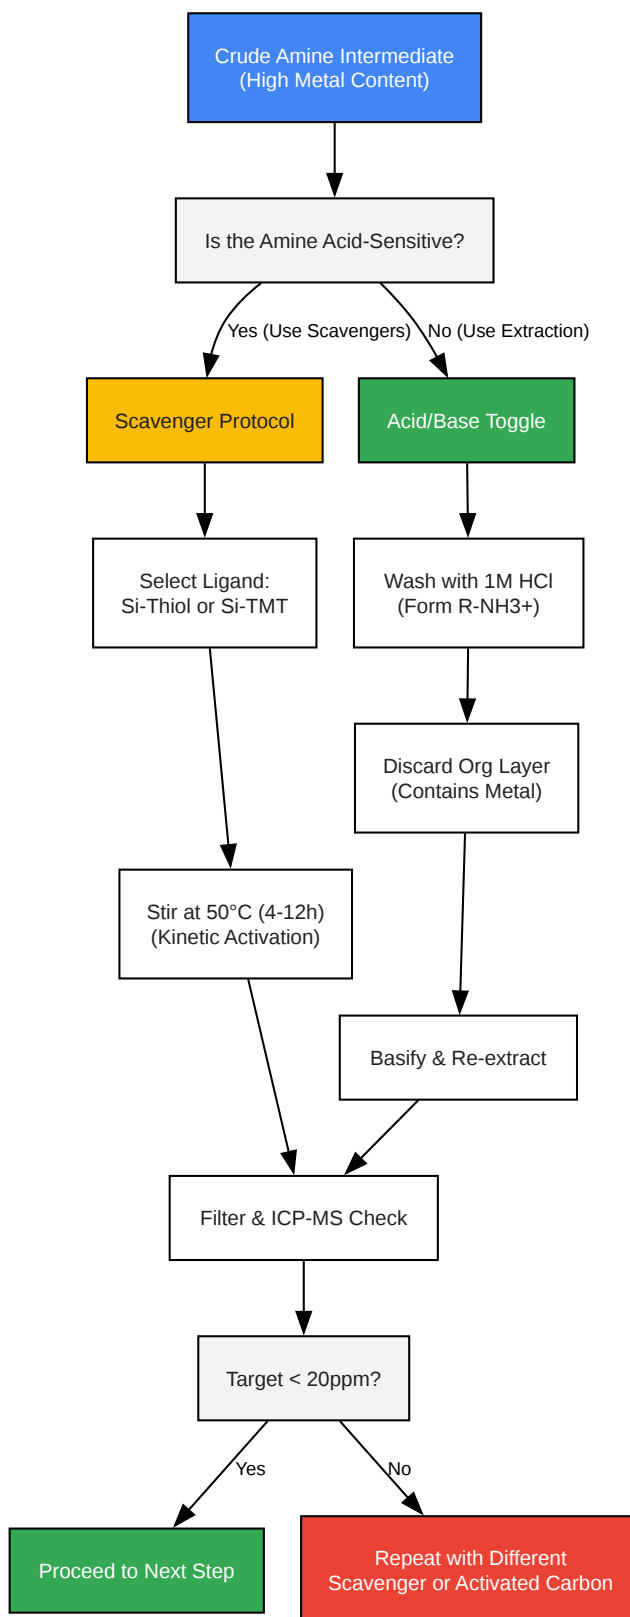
Crude Amine Intermediate
(High Metal Content)

Is the Amine Acid-Sensitive?

Yes (Use Scavengers)

No (Use Extraction)

Scavenger Protocol

Acid/Base Toggle

Select Ligand:
Si-Thiol or Si-TMT

Wash with 1M HCl
(Form R-NH3+)

Discard Org Layer
(Contains Metal)

Stir at 50°C (4-12h)
(Kinetic Activation)

Basify & Re-extract

Filter & ICP-MS Check

Target < 20ppm?

Yes

No

Proceed to Next Step

Repeat with Different
Scavenger or Activated Carbon